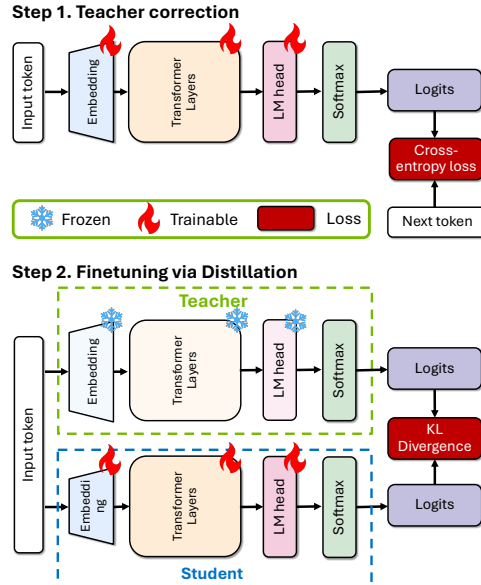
**Step 1. Teacher correction**

Input token

Embedding

Transformer Layers

LM head

Softmax

Logits

Cross-entropy loss

Next token

Frozen Trainable Loss

**Step 2. Finetuning via Distillation**

Teacher

Input token

Embedding

Transformer Layers

LM head

Softmax

Logits

KL Divergence

Embedding

Transformer Layers

LM head

Softmax

Logits

Student